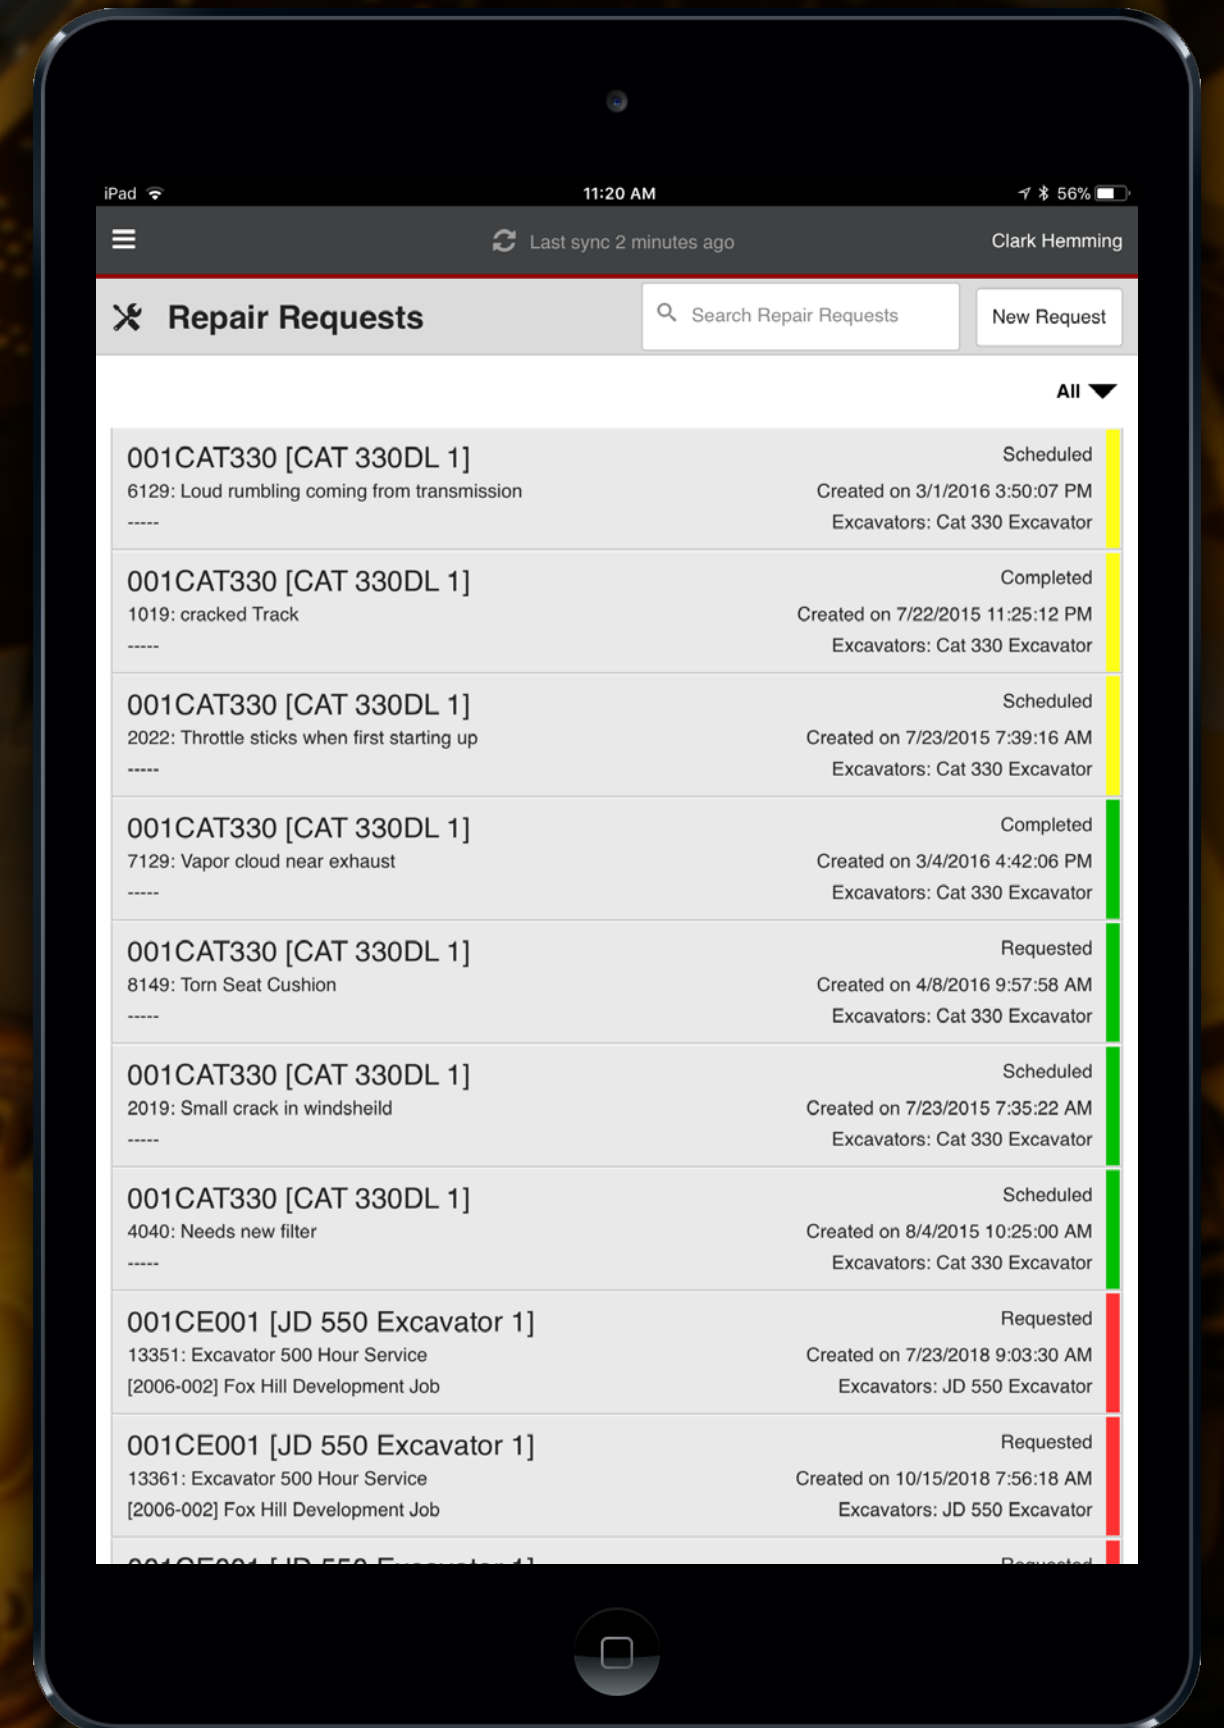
iPad 11:20 AM 56%

Last sync 2 minutes ago Clark Hemming

Repair Requests Search Repair Requests New Request

All

001CAT330 [CAT 330DL 1]
6129: Loud rumbling coming from transmission
-----
Scheduled
Created on 3/1/2016 3:50:07 PM
Excavators: Cat 330 Excavator

001CAT330 [CAT 330DL 1]
1019: cracked Track
-----
Completed
Created on 7/22/2015 11:25:12 PM
Excavators: Cat 330 Excavator

001CAT330 [CAT 330DL 1]
2022: Throttle sticks when first starting up
-----
Scheduled
Created on 7/23/2015 7:39:16 AM
Excavators: Cat 330 Excavator

001CAT330 [CAT 330DL 1]
7129: Vapor cloud near exhaust
-----
Completed
Created on 3/4/2016 4:42:06 PM
Excavators: Cat 330 Excavator

001CAT330 [CAT 330DL 1]
8149: Torn Seat Cushion
-----
Requested
Created on 4/8/2016 9:57:58 AM
Excavators: Cat 330 Excavator

001CAT330 [CAT 330DL 1]
2019: Small crack in windsheild
-----
Scheduled
Created on 7/23/2015 7:35:22 AM
Excavators: Cat 330 Excavator

001CAT330 [CAT 330DL 1]
4040: Needs new filter
-----
Scheduled
Created on 8/4/2015 10:25:00 AM
Excavators: Cat 330 Excavator

001CE001 [JD 550 Excavator 1]
13351: Excavator 500 Hour Service
[2006-002] Fox Hill Development Job
Requested
Created on 7/23/2018 9:03:30 AM
Excavators: JD 550 Excavator

001CE001 [JD 550 Excavator 1]
13361: Excavator 500 Hour Service
[2006-002] Fox Hill Development Job
Requested
Created on 10/15/2018 7:56:18 AM
Excavators: JD 550 Excavator

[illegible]